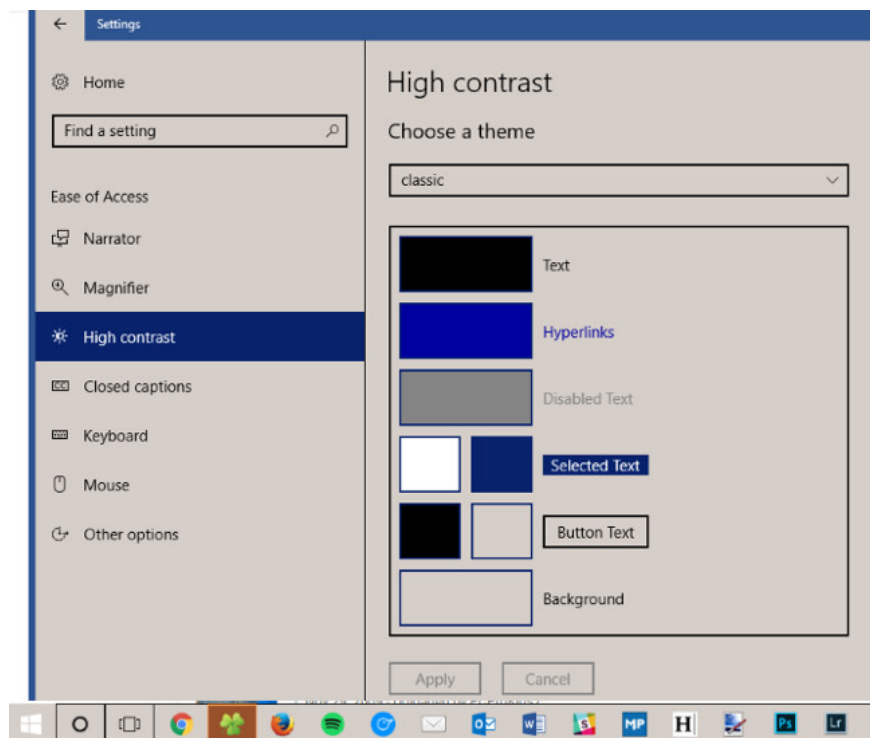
Settings

Home

Find a setting

Ease of Access

Narrator

Magnifier

High contrast

Closed captions

Keyboard

Mouse

Other options

High contrast

Choose a theme

classic

Text

Hyperlinks

Disabled Text

Selected Text

Button Text

Background

Apply

Cancel

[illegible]